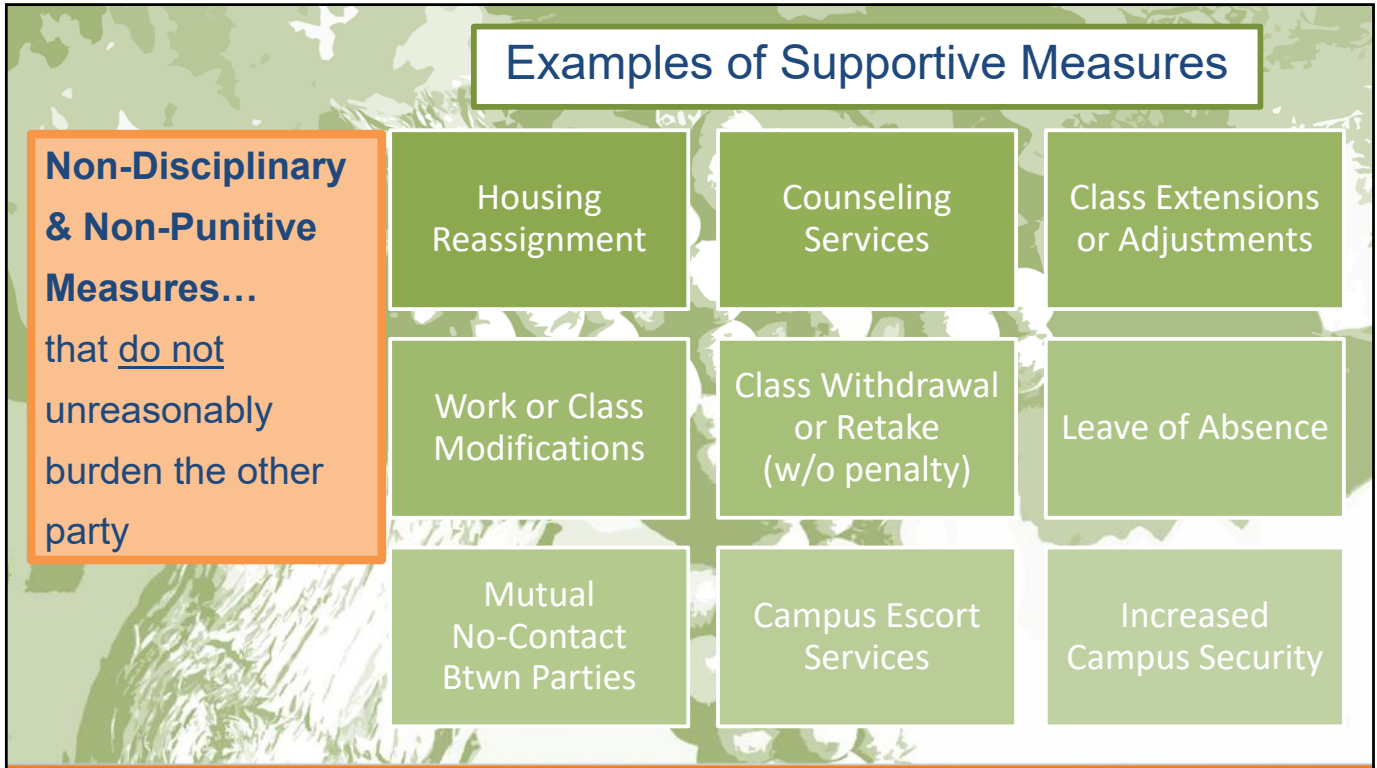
Examples of Supportive Measures

Non-Disciplinary & Non-Punitive Measures… that do not unreasonably burden the other party

Housing Reassignment

Counseling Services

Class Extensions or Adjustments

Work or Class Modifications

Class Withdrawal or Retake (w/o penalty)

Leave of Absence

Mutual No-Contact Btwn Parties

Campus Escort Services

Increased Campus Security